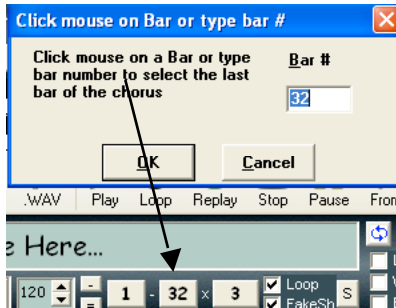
Click mouse on Bar or type bar #

Click mouse on a Bar or type bar number to select the last bar of the chorus

Bar #

32

OK

Cancel

.WAV Play Loop Replay Stop Pause Fron

e Here...

120

1 - 32 x 3

Loop

FakeSh

S